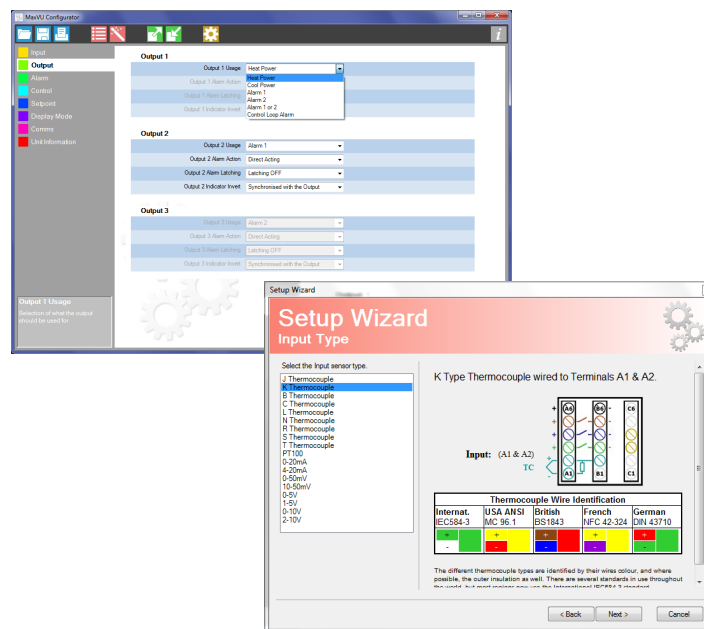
MaxVU Configurator

Input
Output
Alarm
Control
Setpoint
Display Mode
Comms
Unit Information

Output 1
Output 1 Usage | Heat Power
Heat Power
Cool Power
Alarm 1
Alarm 2
Alarm 1 or 2
Control Loop Alarm
Output 1 Alarm Action
Output 1 Alarm Latching
Output 1 Indicator Invert

Output 2
Output 2 Usage | Alarm 1
Output 2 Alarm Action | Direct Acting
Output 2 Alarm Latching | Latching OFF
Output 2 Indicator Invert | Synchronised with the Output

Output 3
Output 3 Usage | Alarm 2
Output 3 Alarm Action | Direct Acting
Output 3 Alarm Latching | Latching OFF
Output 3 Indicator Invert | Synchronised with the Output

Output 1 Usage
Selection of what the output should be used for.

Setup Wizard
Setup Wizard
Input Type

Select the Input sensor type.
J Thermocouple
K Thermocouple
B Thermocouple
C Thermocouple
L Thermocouple
N Thermocouple
R Thermocouple
S Thermocouple
T Thermocouple
PT100
0-20mA
4-20mA
0-50mV
10-50mV
0-5V
1-5V
0-10V
2-10V

K Type Thermocouple wired to Terminals A1 & A2.

A6 B6 C6
A1 B1 C1
Input: (A1 & A2)
TC

| Thermocouple Wire Identification | | | | |
|---|---|---|---|---|
| Internat. IEC584-3 | USA ANSI MC 96.1 | British BS1843 | French NFC 42-324 | German DIN 43710 |
| + - | + - | + - | + - | + - |

The different thermocouple types are identified by their wires colour, and where possible, the outer insulation as well. There are several standards in use throughout the world, but most regions now use the International IEC584-3 standard.

< Back | Next > | Cancel